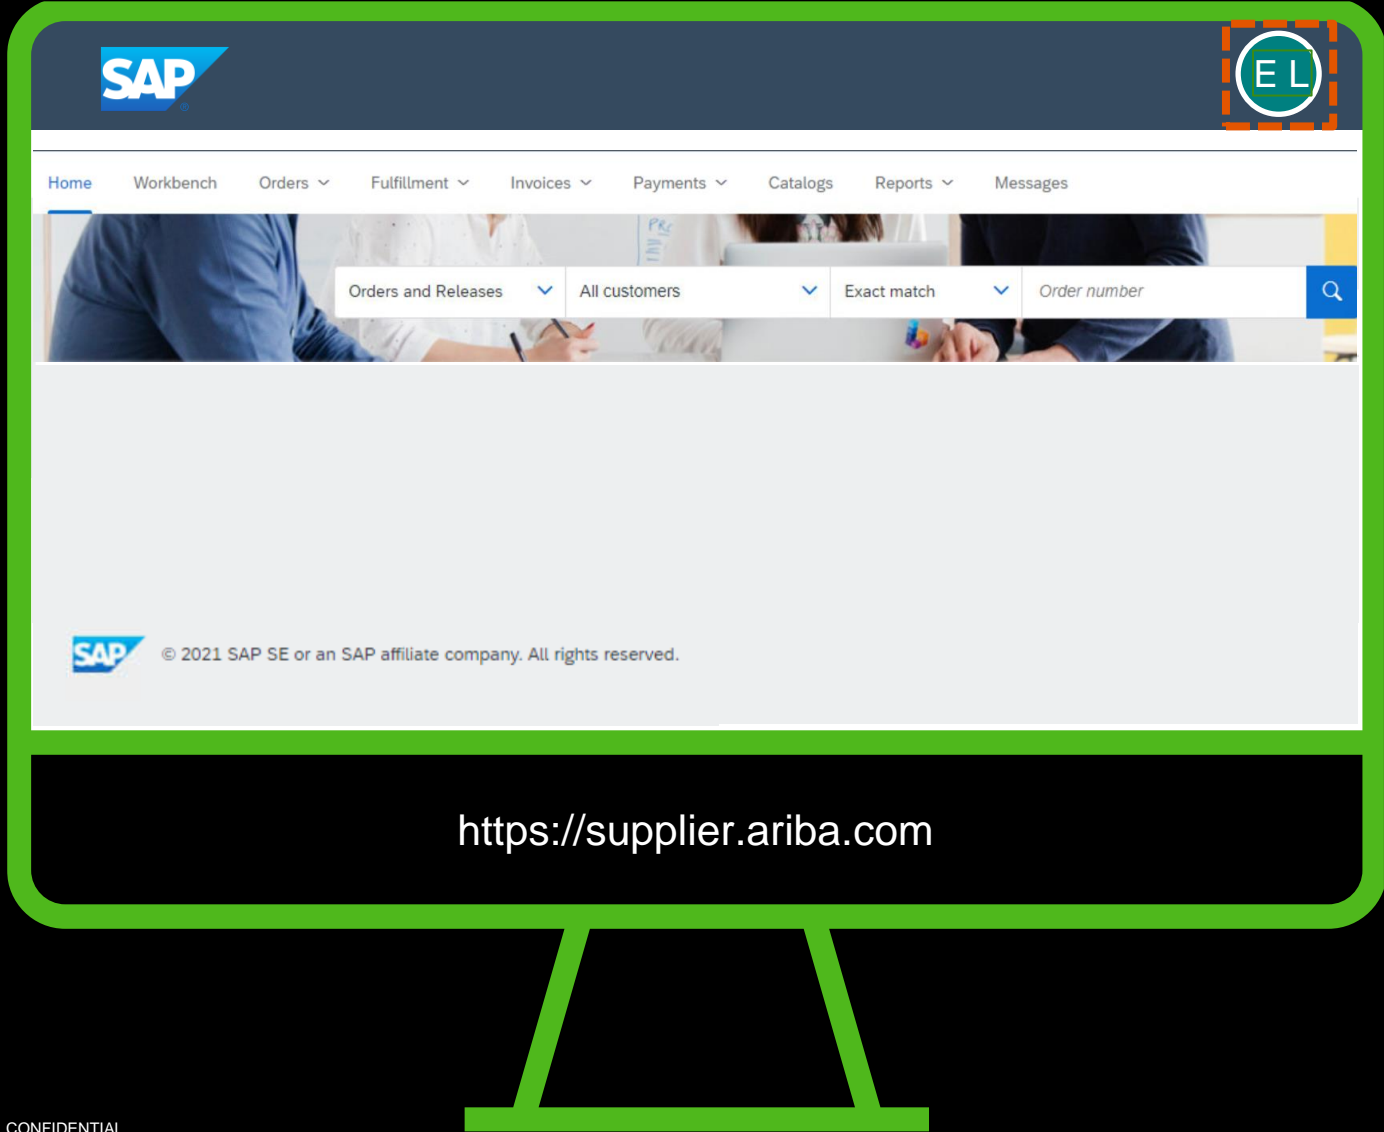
SAP

E L

Home Workbench Orders Fulfillment Invoices Payments Catalogs Reports Messages

Orders and Releases All customers Exact match Order number

SAP © 2021 SAP SE or an SAP affiliate company. All rights reserved.

https://supplier.ariba.com

CONFIDENTIAL